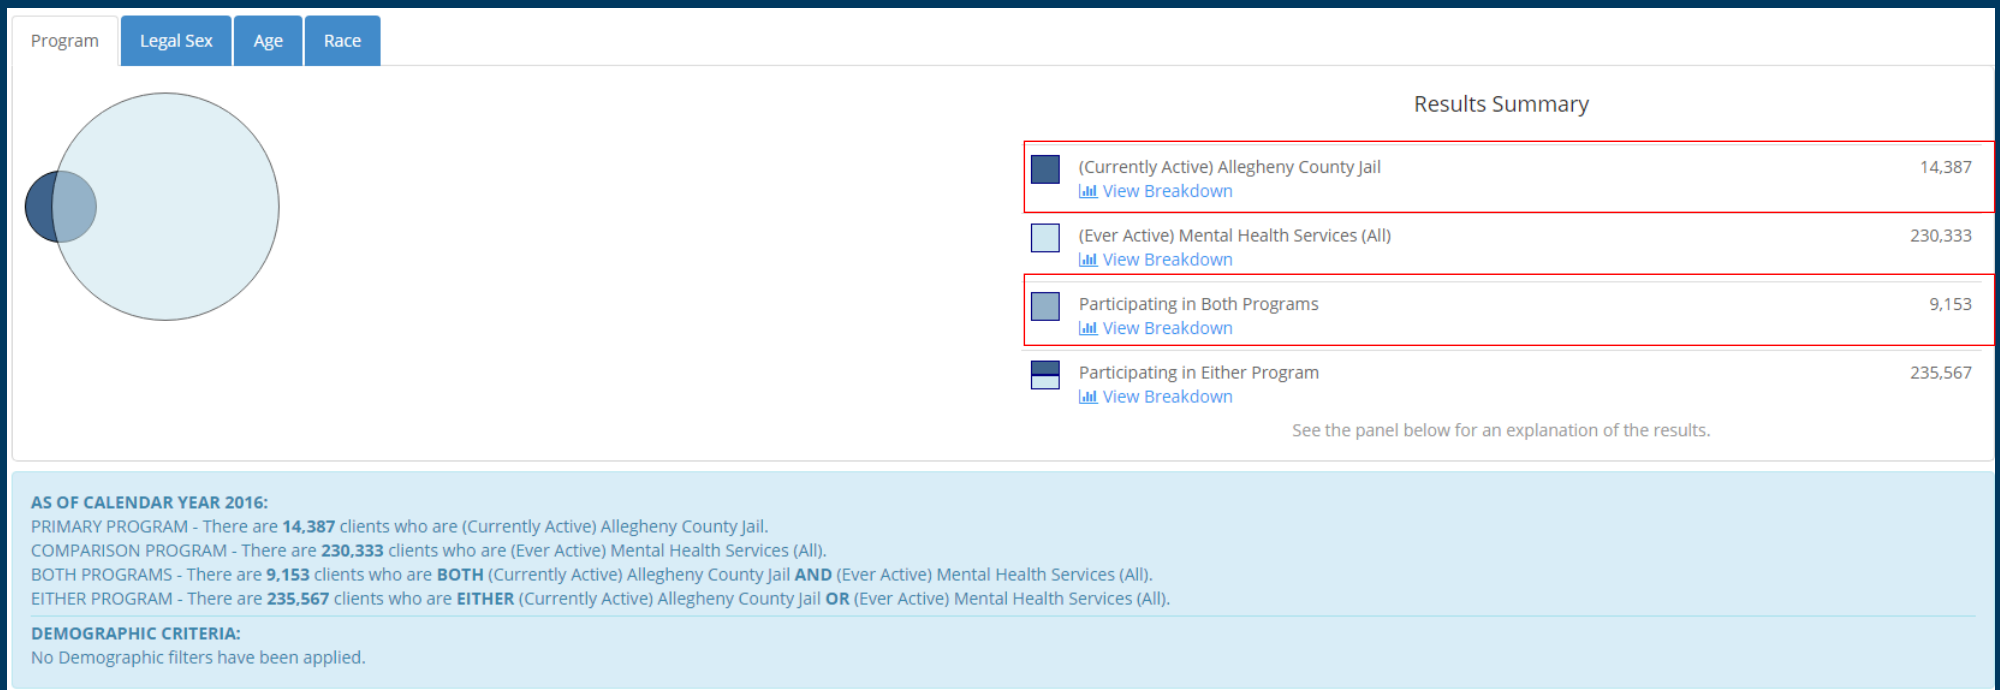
Program Legal Sex Age Race

Results Summary

| | | |
|---|---|---|
| | (Currently Active) Allegheny County Jail View Breakdown | 14,387 |
| | (Ever Active) Mental Health Services (All) View Breakdown | 230,333 |
| | Participating in Both Programs View Breakdown | 9,153 |
| | Participating in Either Program View Breakdown | 235,567 |

See the panel below for an explanation of the results.

AS OF CALENDAR YEAR 2016:
PRIMARY PROGRAM - There are 14,387 clients who are (Currently Active) Allegheny County Jail.
COMPARISON PROGRAM - There are 230,333 clients who are (Ever Active) Mental Health Services (All).
BOTH PROGRAMS - There are 9,153 clients who are BOTH (Currently Active) Allegheny County Jail AND (Ever Active) Mental Health Services (All).
EITHER PROGRAM - There are 235,567 clients who are EITHER (Currently Active) Allegheny County Jail OR (Ever Active) Mental Health Services (All).

DEMOGRAPHIC CRITERIA:
No Demographic filters have been applied.